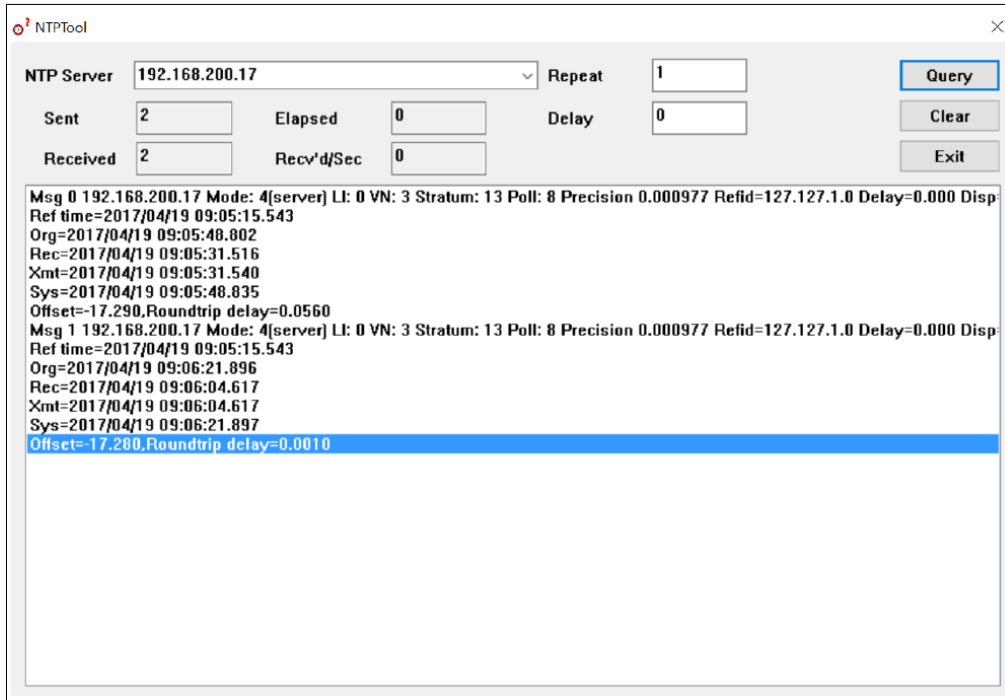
NTPTool

NTP Server 192.168.200.17
Repeat 1
Query
Sent 2
Elapsed 0
Delay 0
Clear
Received 2
Recv'd/Sec 0
Exit

Msg 0 192.168.200.17 Mode: 4(server) LI: 0 VN: 3 Stratum: 13 Poll: 8 Precision 0.000977 Refid=127.127.1.0 Delay=0.000 Disp
Ref time=2017/04/19 09:05:15.543
Org=2017/04/19 09:05:48.802
Rec=2017/04/19 09:05:31.516
Xmt=2017/04/19 09:05:31.540
Sys=2017/04/19 09:05:48.835
Offset=-17.290,Roundtrip delay=0.0560
Msg 1 192.168.200.17 Mode: 4(server) LI: 0 VN: 3 Stratum: 13 Poll: 8 Precision 0.000977 Refid=127.127.1.0 Delay=0.000 Disp
Ref time=2017/04/19 09:05:15.543
Org=2017/04/19 09:06:21.896
Rec=2017/04/19 09:06:04.617
Xmt=2017/04/19 09:06:04.617
Sys=2017/04/19 09:06:21.897
Offset=-17.280,Roundtrip delay=0.0010